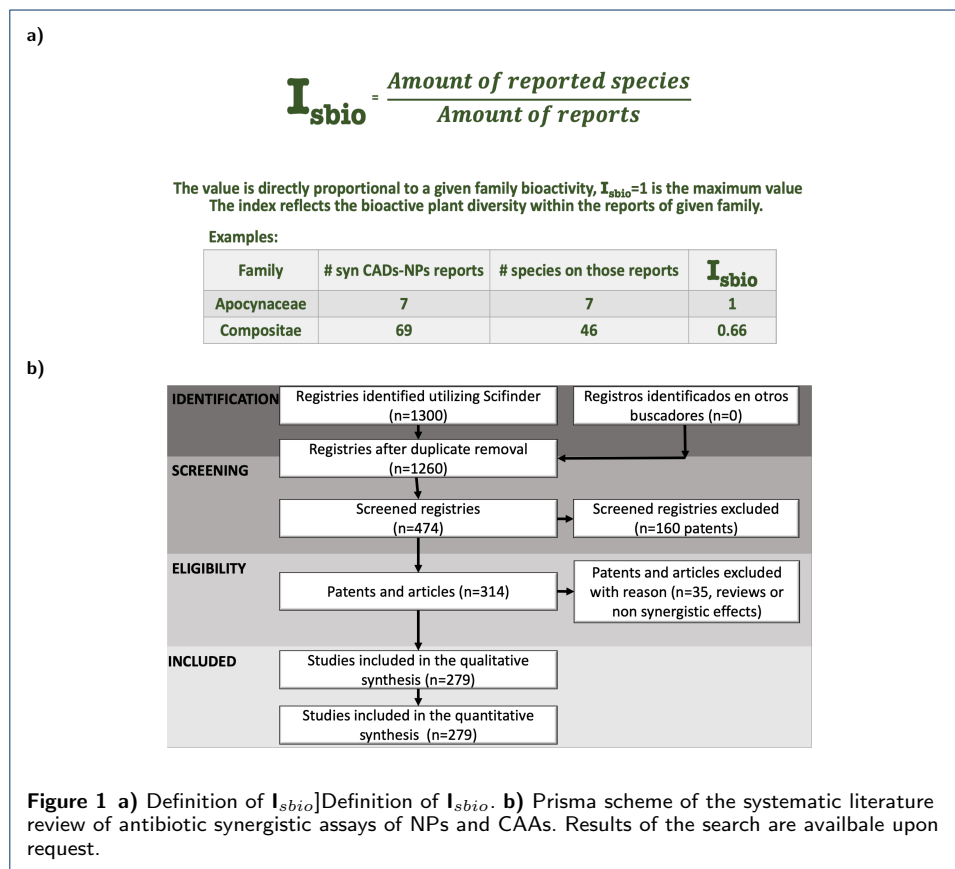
a)

$\mathbf{I_{sbio}} = \frac{\textit{Amount of reported species}}{\textit{Amount of reports}}$

The value is directly proportional to a given family bioactivity, $\mathbf{I_{sbio}}$=1 is the maximum value
The index reflects the bioactive plant diversity within the reports of given family.

Examples:

| Family | # syn CADs-NPs reports | # species on those reports | $\mathbf{I_{sbio}}$ |
|---|---|---|---|
| Apocynaceae | 7 | 7 | 1 |
| Compositae | 69 | 46 | 0.66 |

b)

IDENTIFICATION
Registries identified utilizing Scifinder (n=1300)
Registros identificados en otros buscadores (n=0)
Registries after duplicate removal (n=1260)
SCREENING
Screened registries (n=474)
Screened registries excluded (n=160 patents)
ELIGIBILITY
Patents and articles (n=314)
Patents and articles excluded with reason (n=35, reviews or non synergistic effects)
INCLUDED
Studies included in the qualitative synthesis (n=279)
Studies included in the quantitative synthesis (n=279)

Figure 1 a) Definition of $\mathbf{I}_{sbio}$]Definition of $\mathbf{I}_{sbio}$. b) Prisma scheme of the systematic literature review of antibiotic synergistic assays of NPs and CAAs. Results of the search are availbale upon request.